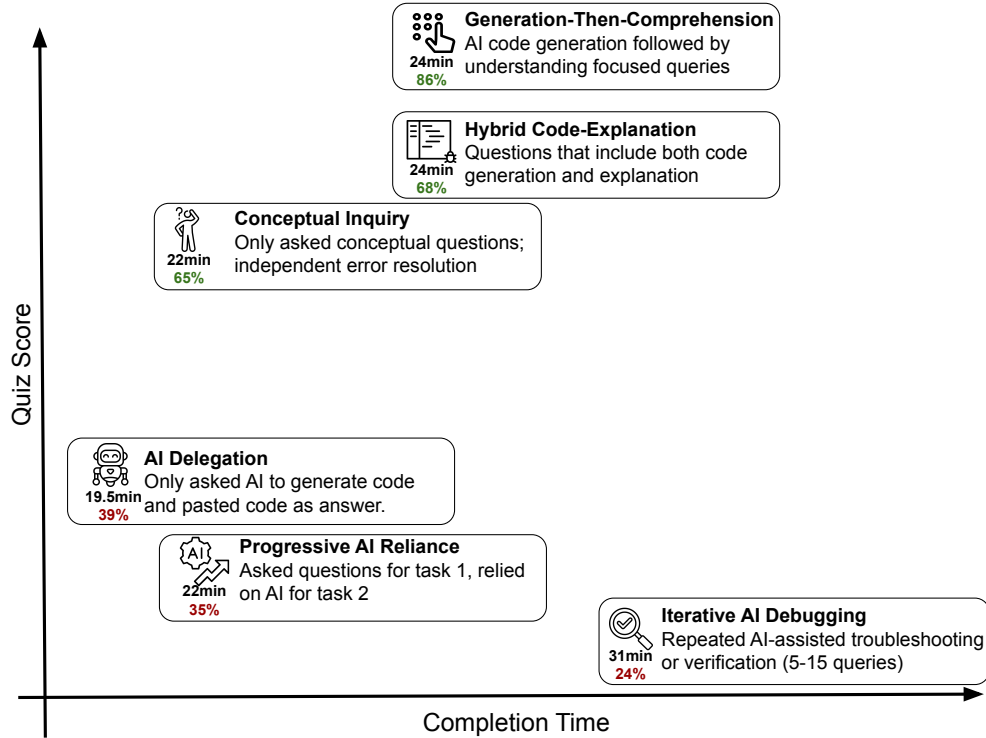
Generation-Then-Comprehension
AI code generation followed by understanding focused queries
24min
86%

Hybrid Code-Explanation
Questions that include both code generation and explanation
24min
68%

Conceptual Inquiry
Only asked conceptual questions; independent error resolution
22min
65%

Quiz Score

AI Delegation
Only asked AI to generate code and pasted code as answer.
19.5min
39%

Progressive AI Reliance
Asked questions for task 1, relied on AI for task 2
AI
22min
35%

Iterative AI Debugging
Repeated AI-assisted troubleshooting or verification (5-15 queries)
31min
24%

Completion Time